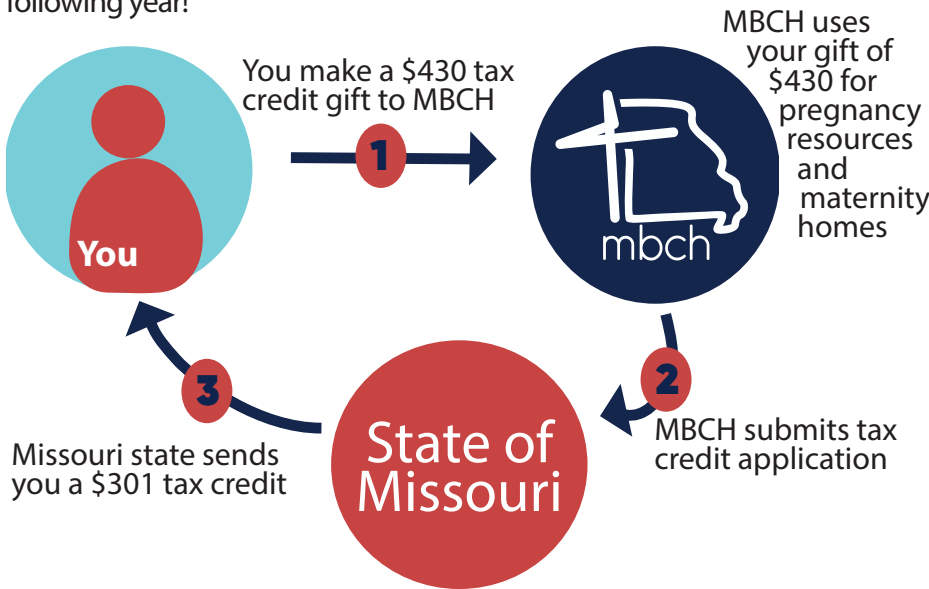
following year!

You

You make a \$430 tax credit gift to MBCH

1

mbch

MBCH uses your gift of \$430 for pregnancy resources and maternity homes

2

MBCH submits tax credit application

State of Missouri

3

Missouri state sends you a \$301 tax credit